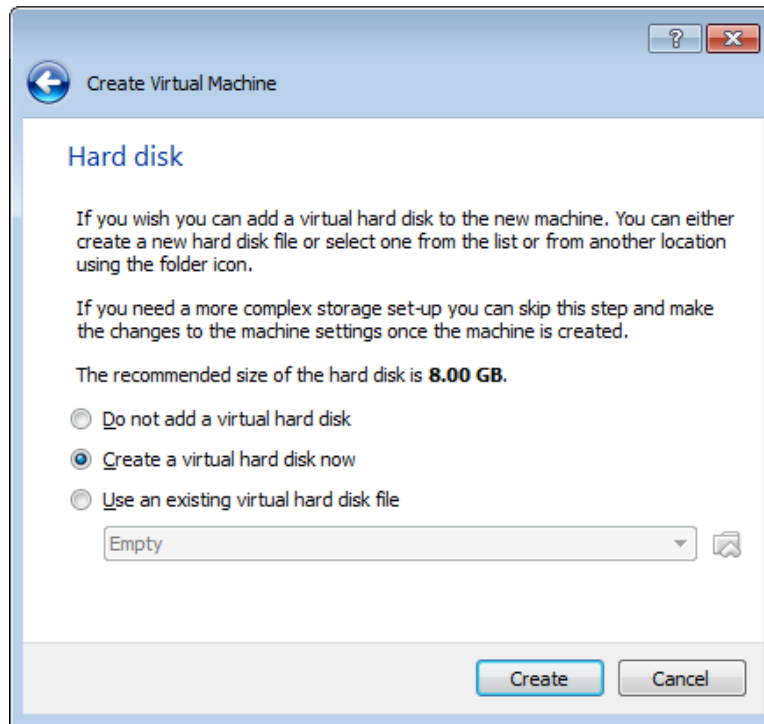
?

Create Virtual Machine

Hard disk

If you wish you can add a virtual hard disk to the new machine. You can either create a new hard disk file or select one from the list or from another location using the folder icon.

If you need a more complex storage set-up you can skip this step and make the changes to the machine settings once the machine is created.

The recommended size of the hard disk is 8.00 GB.

Do not add a virtual hard disk

Create a virtual hard disk now

Use an existing virtual hard disk file

Empty

Create

Cancel